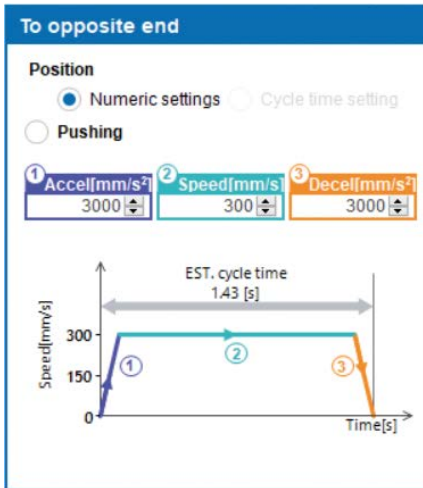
To opposite end

Position

Numeric settings

Cycle time setting

Pushing

① Accel[mm/s$^2$]
3000

② Speed[mm/s]
300

③ Decel[mm/s$^2$]
3000

EST. cycle time
1.43 [s]

Speed[mm/s]

300

150

0

①

②

③

Time[s]